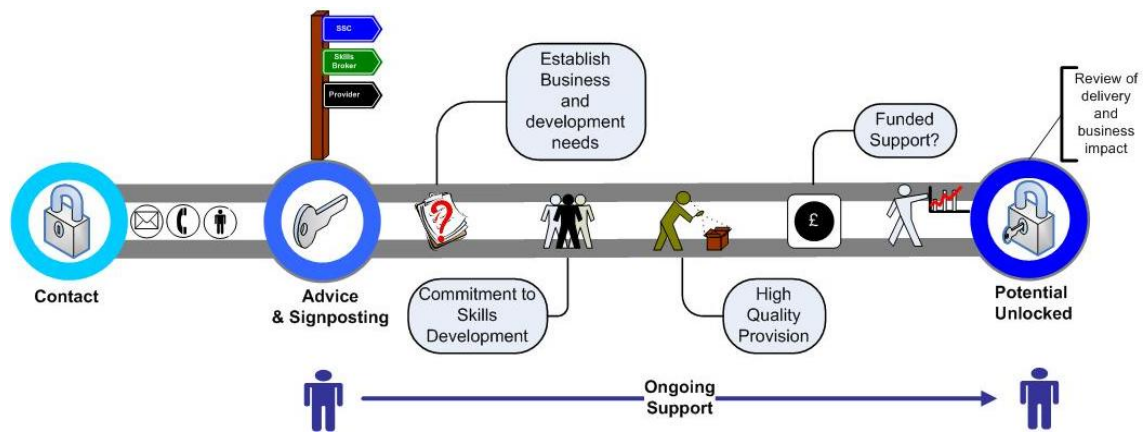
SSC

Skills Broker

Provider

Establish Business and development needs

Review of delivery and business impact

Funded Support?

£

Contact

Advice & Signposting

Commitment to Skills Development

High Quality Provision

Potential Unlocked

Ongoing Support